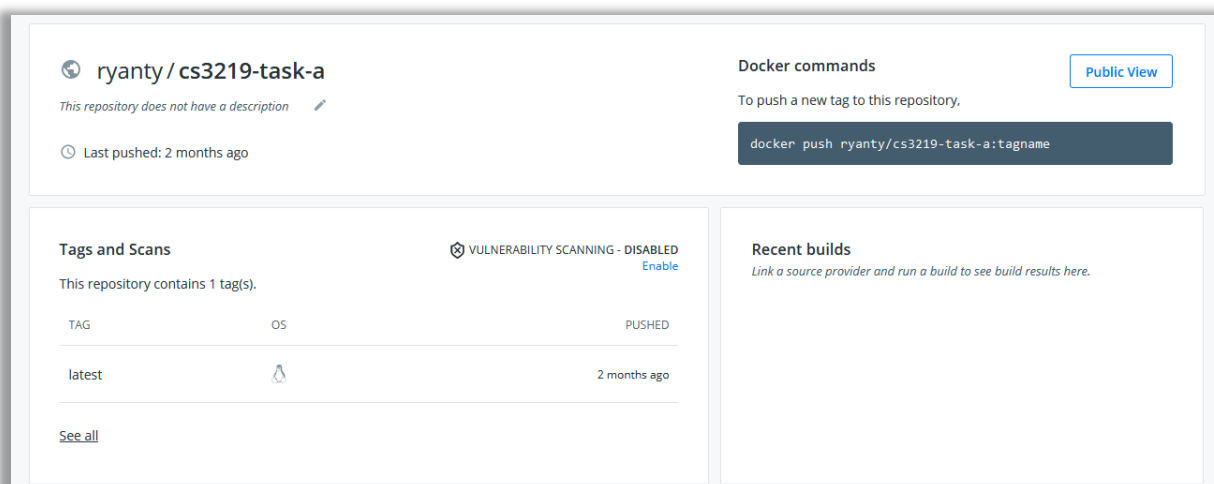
ryanty / cs3219-task-a

This repository does not have a description

Last pushed: 2 months ago

Docker commands

Public View

To push a new tag to this repository,

docker push ryanty/cs3219-task-a:tagname

Tags and Scans

VULNERABILITY SCANNING - DISABLED
Enable

This repository contains 1 tag(s).

| TAG | OS | PUSHED |
|---|---|---|
| latest | | 2 months ago |

See all

Recent builds

Link a source provider and run a build to see build results here.